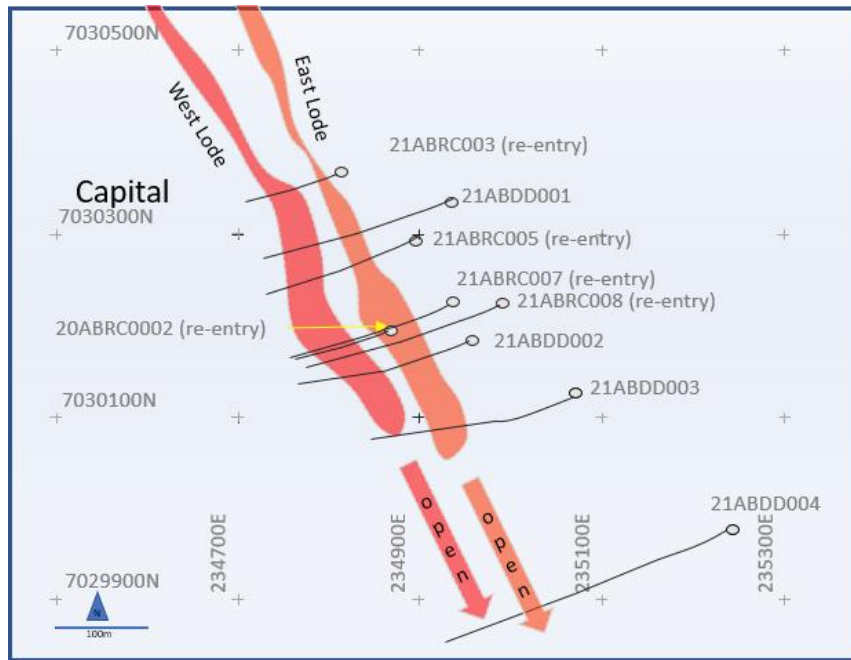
7030500N

East Lode

West Lode

21ABRC003 (re-entry)

Capital

21ABDD001

7030300N

21ABRC005 (re-entry)

21ABRC007 (re-entry)

21ABRC008 (re-entry)

20ABRC0002 (re-entry)

21ABDD002

7030100N

21ABDD003

open

open

21ABDD004

234700E

234900E

235100E

235300E

7029900N

N

100m